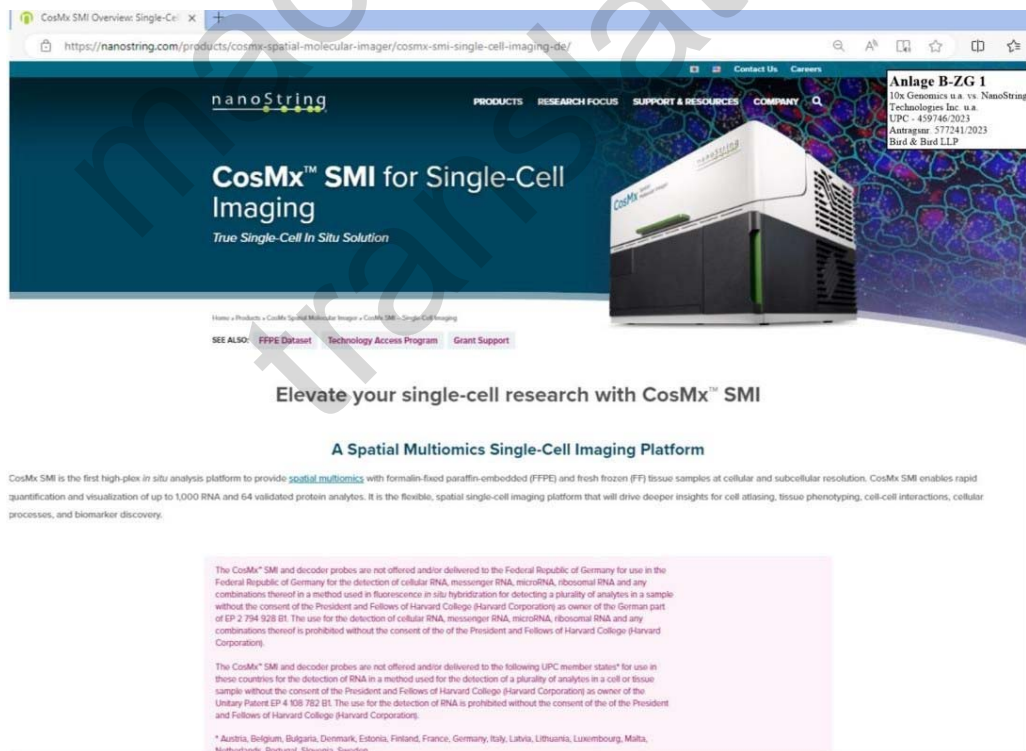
CosMx SMI Overview: Single-Cel ×

https://nanostring.com/products/cosmx-spatial-molecular-imager/cosmx-smi-single-cell-imaging-de/

Contact Us Careers

Anlage B-ZG 1
10x Genomics u.a. vs. NanoString Technologies Inc. u.a.
UPC - 459746/2023
Antragsnr. 577241/2023
Bird & Bird LLP

nanoString

PRODUCTS RESEARCH FOCUS SUPPORT & RESOURCES COMPANY

CosMx™ SMI for Single-Cell Imaging

True Single-Cell In Situ Solution

Home » Products » CosMx Spatial Molecular Imager » CosMx SMI – Single Cell Imaging

SEE ALSO: FFPE Dataset Technology Access Program Grant Support

Elevate your single-cell research with CosMx™ SMI

A Spatial Multiomics Single-Cell Imaging Platform

CosMx SMI is the first high-plex in situ analysis platform to provide spatial multiomics with formalin-fixed paraffin-embedded (FFPE) and fresh frozen (FF) tissue samples at cellular and subcellular resolution. CosMx SMI enables rapid quantification and visualization of up to 1,000 RNA and 64 validated protein analytes. It is the flexible, spatial single-cell imaging platform that will drive deeper insights for cell atlasing, tissue phenotyping, cell-cell interactions, cellular processes, and biomarker discovery.

The CosMx™ SMI and decoder probes are not offered and/or delivered to the Federal Republic of Germany for use in the Federal Republic of Germany for the detection of cellular RNA, messenger RNA, microRNA, ribosomal RNA and any combinations thereof in a method used in fluorescence in situ hybridization for detecting a plurality of analytes in a sample without the consent of the President and Fellows of Harvard College (Harvard Corporation) as owner of the German part of EP 2 794 928 B1. The use for the detection of cellular RNA, messenger RNA, microRNA, ribosomal RNA and any combinations thereof is prohibited without the consent of the of the President and Fellows of Harvard College (Harvard Corporation).

The CosMx™ SMI and decoder probes are not offered and/or delivered to the following UPC member states* for use in these countries for the detection of RNA in a method used for the detection of a plurality of analytes in a cell or tissue sample without the consent of the President and Fellows of Harvard College (Harvard Corporation) as owner of the Unitary Patent EP 4 108 782 B1. The use for the detection of RNA is prohibited without the consent of the of the President and Fellows of Harvard College (Harvard Corporation).

* Austria, Belgium, Bulgaria, Denmark, Estonia, Finland, France, Germany, Italy, Latvia, Lithuania, Luxembourg, Malta, Netherlands, Portugal, Slovenia, Sweden